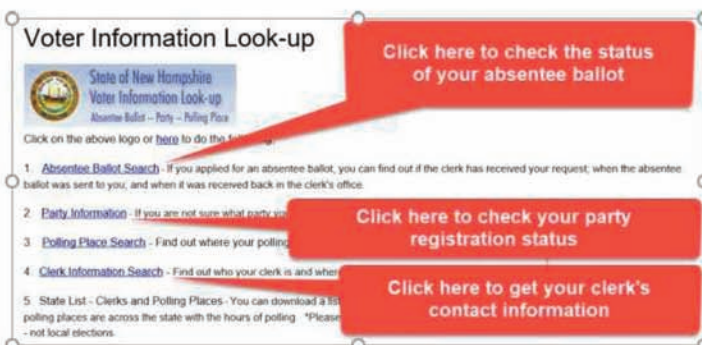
Voter Information Look-up

State of New Hampshire
Voter Information Look-up
Absentee Ballot – Party – Polling Place

Click here to check the status of your absentee ballot

Click on the above logo or here to do the foll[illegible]

1. Absentee Ballot Search - If you applied for an absentee ballot, you can find out if the clerk has received your request; when the absentee ballot was sent to you; and when it was received back in the clerk's office.

2. Party Information - If you are not sure what party yo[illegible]

Click here to check your party registration status

3. Polling Place Search - Find out where your polling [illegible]

4. Clerk Information Search - Find out who your clerk is and wher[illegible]

Click here to get your clerk's contact information

5. State List - Clerks and Polling Places - You can download a lis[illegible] polling places are across the state with the hours of polling. *Please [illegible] - not local elections.